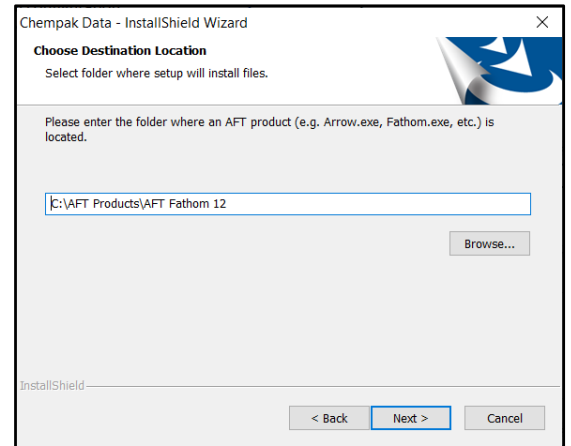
Chempak Data - InstallShield Wizard

×

Choose Destination Location

Select folder where setup will install files.

Please enter the folder where an AFT product (e.g. Arrow.exe, Fathom.exe, etc.) is located.

C:\AFT Products\AFT Fathom 12

Browse...

InstallShield

< Back

Next >

Cancel